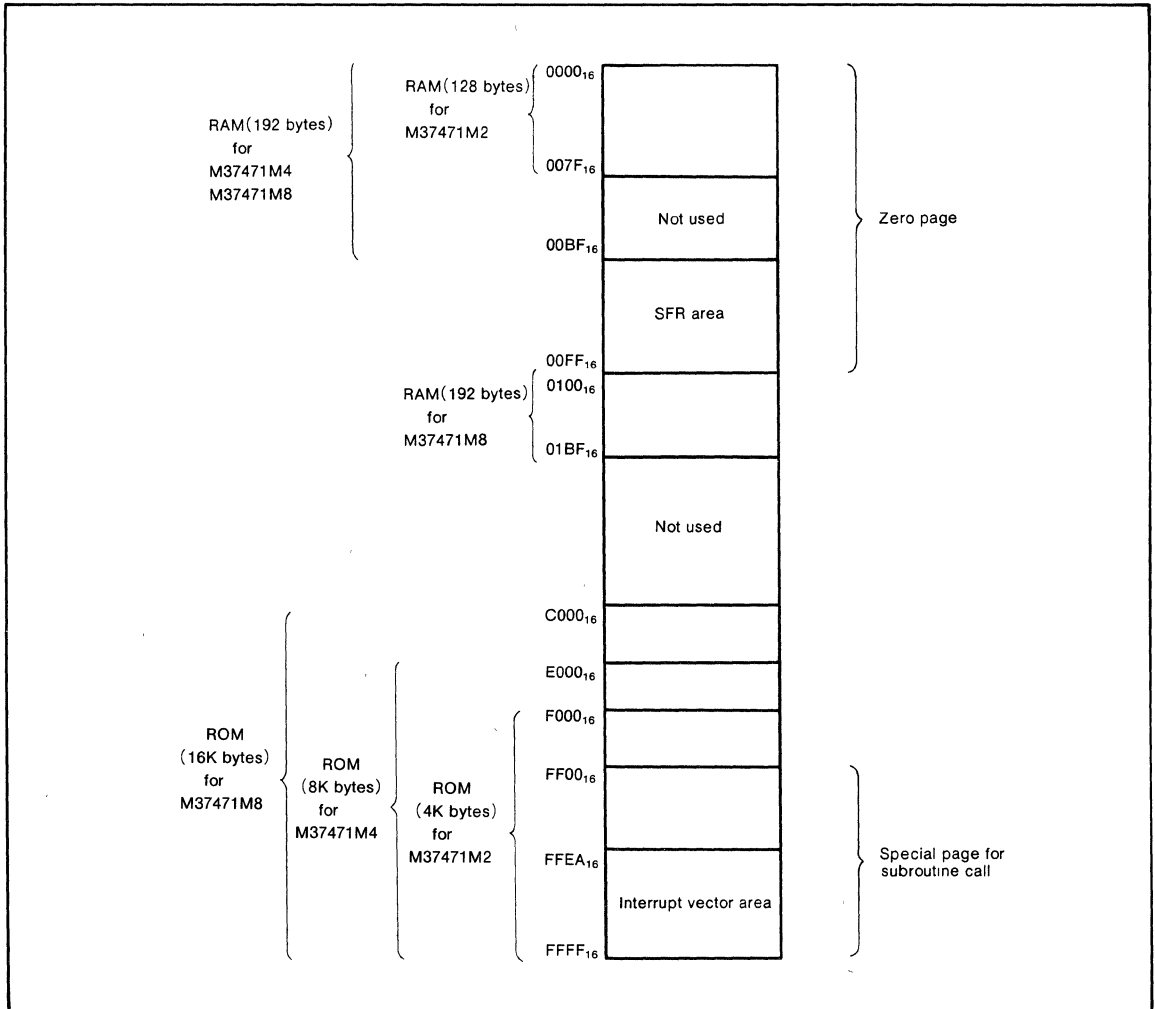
RAM(192 bytes) for M37471M4 M37471M8

RAM(128 bytes) for M37471M2

$0000_{16}$

$007F_{16}$

Not used

$00BF_{16}$

SFR area

$00FF_{16}$

Zero page

RAM(192 bytes) for M37471M8

$0100_{16}$

$01BF_{16}$

Not used

$C000_{16}$

$E000_{16}$

$F000_{16}$

ROM (16K bytes) for M37471M8

ROM (8K bytes) for M37471M4

ROM (4K bytes) for M37471M2

$FF00_{16}$

$FFEA_{16}$

Interrupt vector area

$FFFF_{16}$

Special page for subroutine call